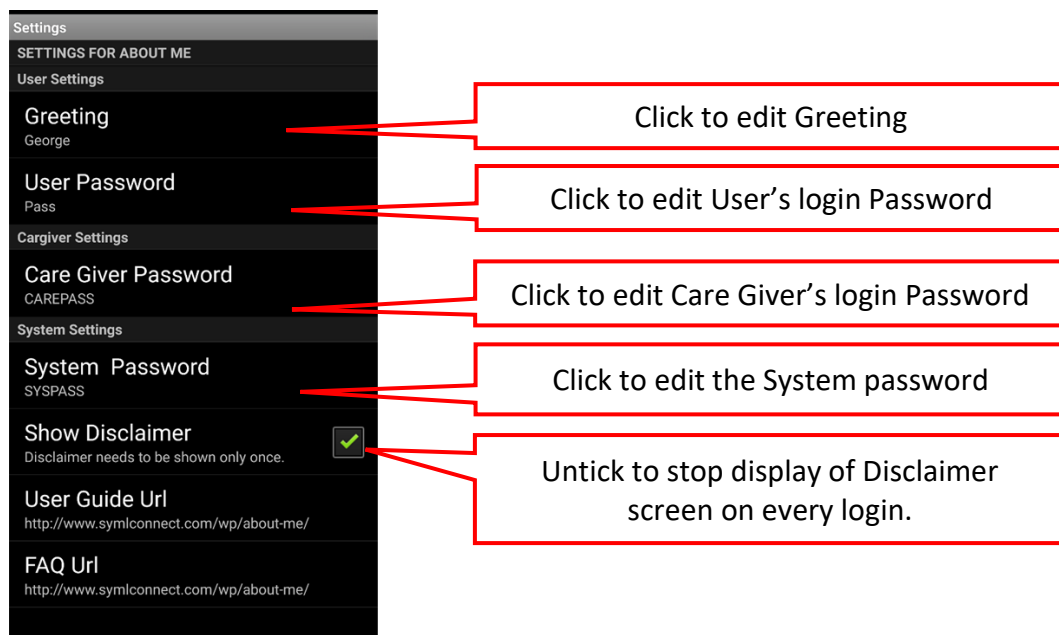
Settings
SETTINGS FOR ABOUT ME
User Settings
Greeting
George
User Password
Pass
Cargiver Settings
Care Giver Password
CAREPASS
System Settings
System Password
SYSPASS
Show Disclaimer
Disclaimer needs to be shown only once.
User Guide Url
http://www.symlconnect.com/wp/about-me/
FAQ Url
http://www.symlconnect.com/wp/about-me/

Click to edit Greeting

Click to edit User's login Password

Click to edit Care Giver's login Password

Click to edit the System password

Untick to stop display of Disclaimer screen on every login.